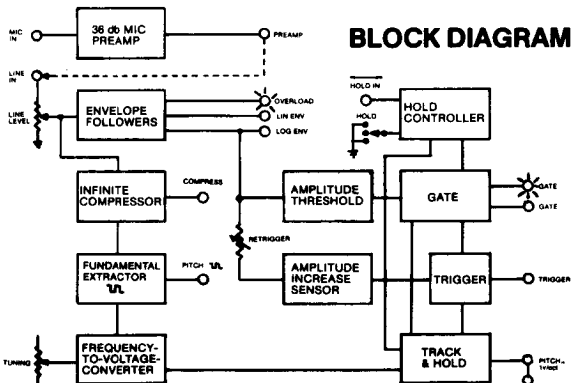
BLOCK DIAGRAM

MIC IN

36 db MIC PREAMP

PREAMP

LINE IN

LINE LEVEL

ENVELOPE FOLLOWERS

OVERLOAD

LIN ENV

LOG ENV

HOLD IN

HOLD

HOLD CONTROLLER

INFINITE COMPRESSOR

COMPRESS

AMPLITUDE THRESHOLD

GATE

GATE

GATE

RETRIGGER

FUNDAMENTAL EXTRACTOR

PITCH

AMPLITUDE INCREASE SENSOR

TRIGGER

TRIGGER

TUNING

FREQUENCY-TO-VOLTAGE-CONVERTER

TRACK & HOLD

PITCH 1v/oct